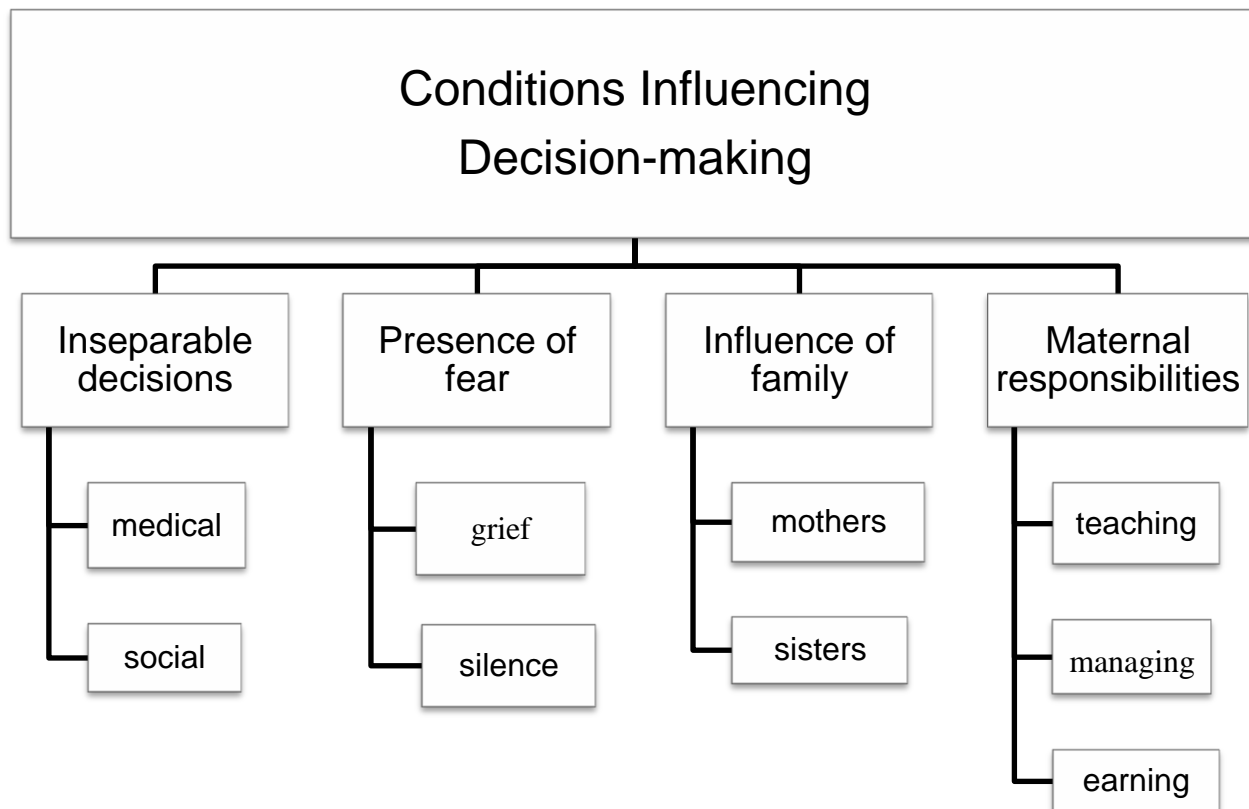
Conditions Influencing Decision-making

Inseparable decisions

medical

social

Presence of fear

grief

silence

Influence of family

mothers

sisters

Maternal responsibilities

teaching

managing

earning